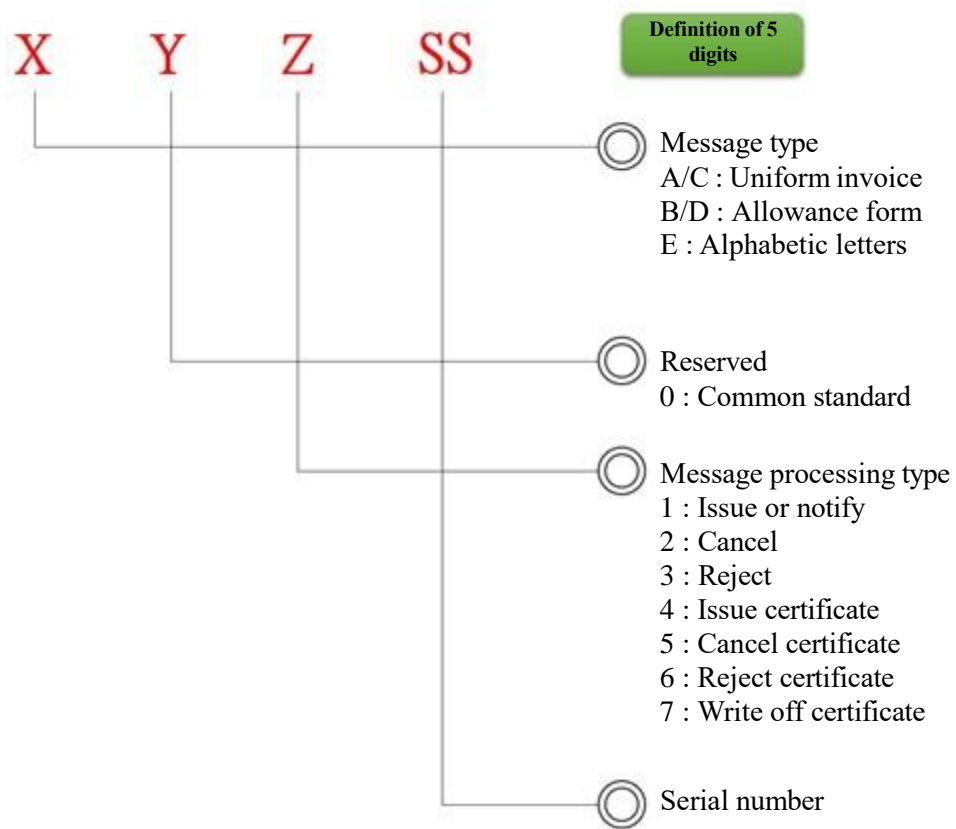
X Y Z SS

Definition of 5 digits

Message type
A/C : Uniform invoice
B/D : Allowance form
E : Alphabetic letters

Reserved
0 : Common standard

Message processing type
1 : Issue or notify
2 : Cancel
3 : Reject
4 : Issue certificate
5 : Cancel certificate
6 : Reject certificate
7 : Write off certificate

Serial number